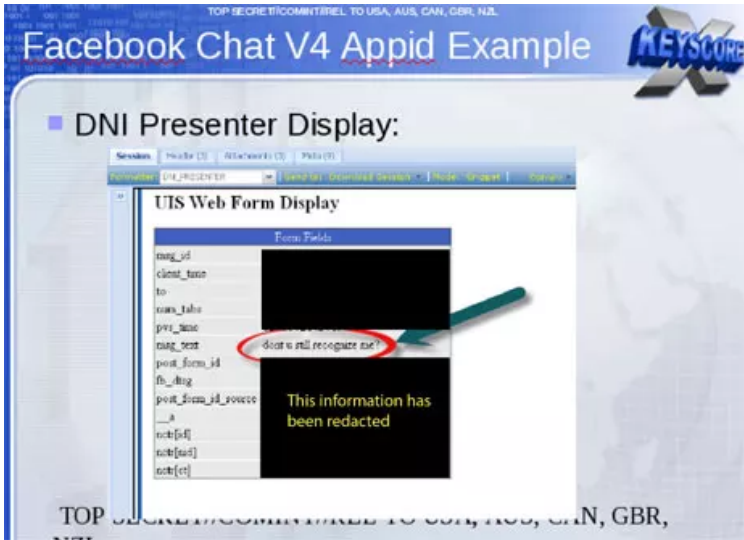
TOP SECRET//COMINT//REL TO USA, AUS, CAN, GBR, NZL

Facebook Chat V4 Appid Example

KEYSCORE

DNI Presenter Display:

Session | Header (3) | Attachments (3) | Meta (9)

Formatter: DNI_PRESENTER | Send to: Download Session | Mode: Snippet | Options

UIS Web Form Display

| Form Fields | |
|---|---|
| msg_id | |
| client_time | |
| to | |
| num_tabs | |
| pvs_time | |
| msg_text | dont u still recognize me? |
| post_form_id | |
| fb_dtsg | |
| post_form_id_source | |
| __a | |
| nctr[nid] | |
| nctr[sid] | |
| nctr[ct] | |

This information has been redacted

TOP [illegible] CAN, GBR, NZL